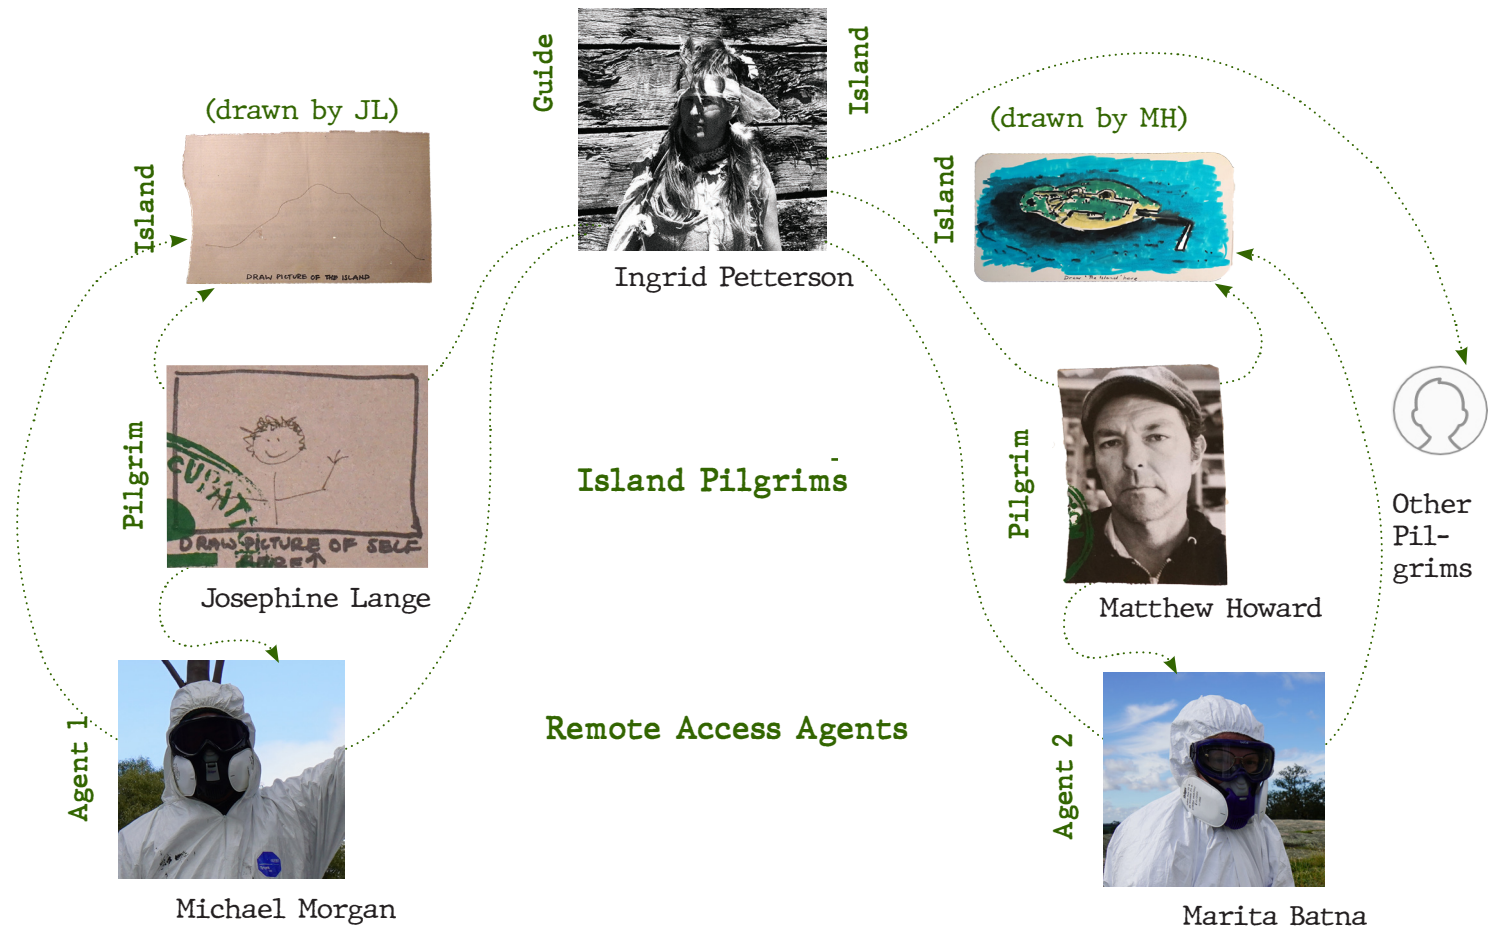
Guide

Island

Ingrid Petterson

(drawn by JL)

Island

DRAW PICTURE OF THE ISLAND

(drawn by MH)

Island

Draw the Island here

Pilgrim

DRAW PICTURE OF SELF HERE

Josephine Lange

Island Pilgrims

Pilgrim

Matthew Howard

Other Pil-grims

Remote Access Agents

Agent 1

Michael Morgan

Agent 2

Marita Batna